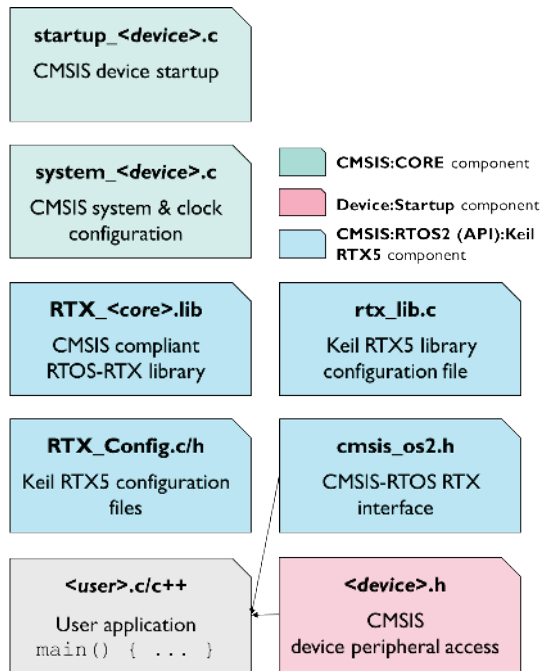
**startup_<device>.c**
CMSIS device startup

**system_<device>.c**
CMSIS system & clock configuration

**CMSIS:CORE** component

**Device:Startup** component

**CMSIS:RTOS2 (API):Keil RTX5** component

**RTX_<core>.lib**
CMSIS compliant RTOS-RTX library

**rtx_lib.c**
Keil RTX5 library configuration file

**RTX_Config.c/h**
Keil RTX5 configuration files

**cmsis_os2.h**
CMSIS-RTOS RTX interface

**<user>.c/c++**
User application
main() { ... }

**<device>.h**
CMSIS device peripheral access